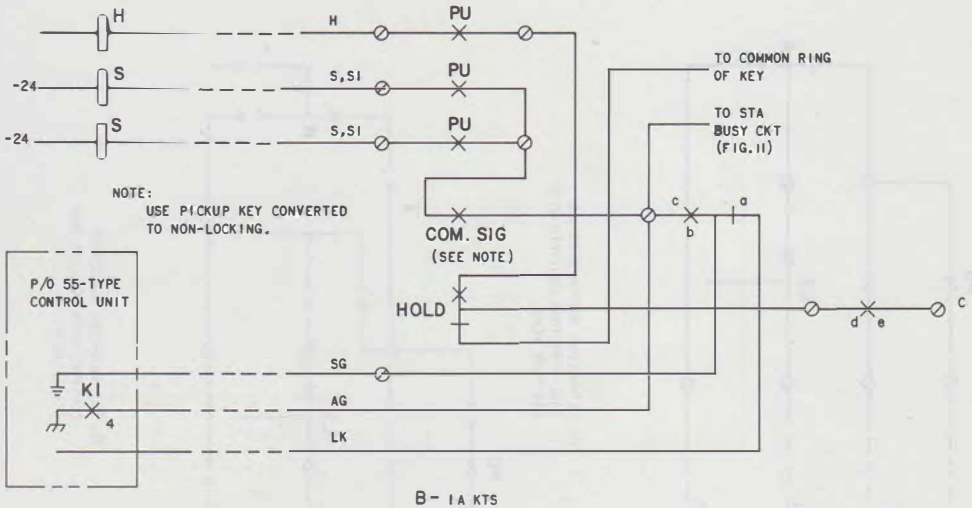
H
H
PU
-24
S
S,SI
PU
-24
S
S,SI
PU
TO COMMON RING OF KEY
TO STA BUSY CKT (FIG.11)
NOTE:
USE PICKUP KEY CONVERTED TO NON-LOCKING.
c
a
b
COM. SIG
(SEE NOTE)
P/O 55-TYPE CONTROL UNIT
HOLD
d
e
C
SG
KI
4
AG
LK
B- 1A KTS